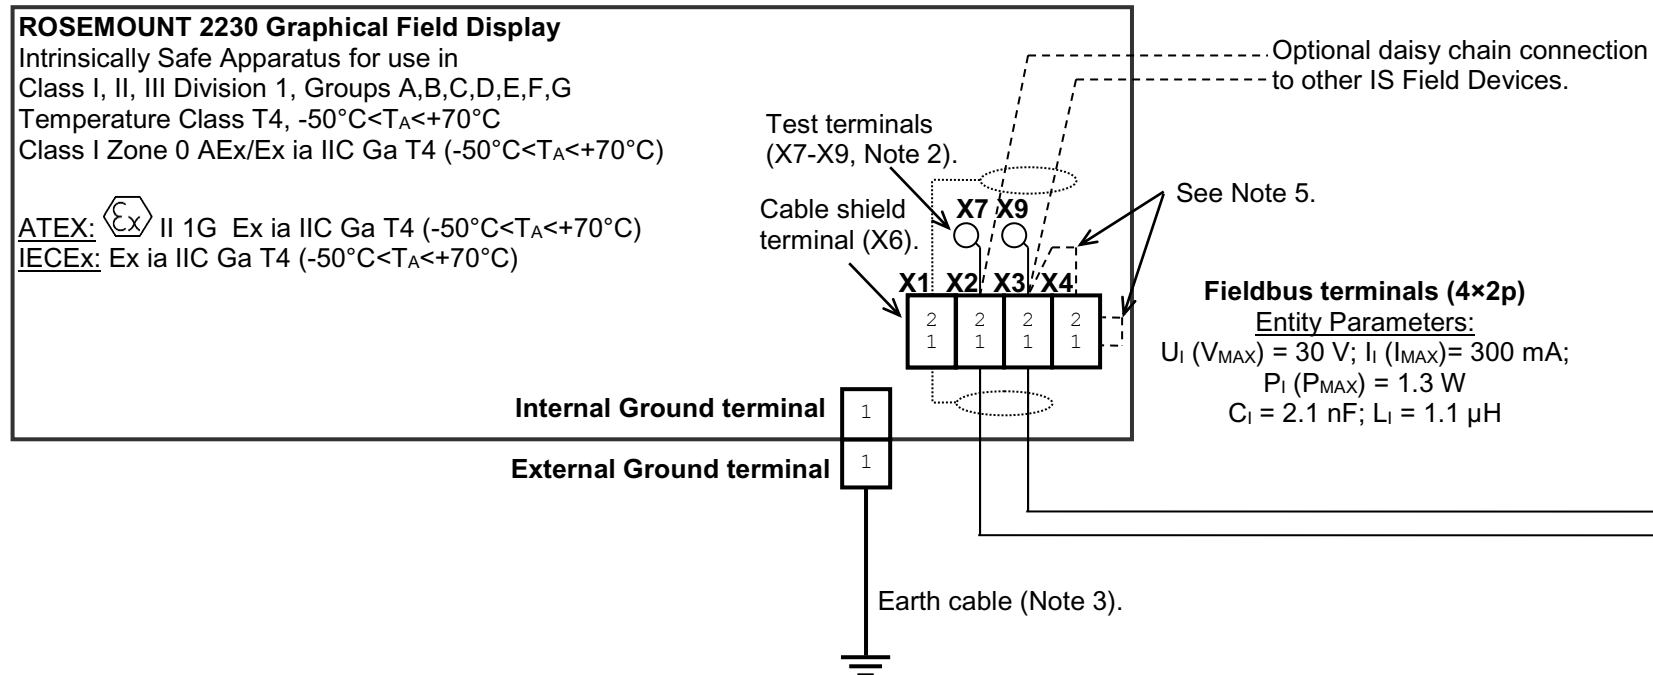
ROSEMOUNT 2230 Graphical Field Display
Intrinsically Safe Apparatus for use in
Class I, II, III Division 1, Groups A,B,C,D,E,F,G
Temperature Class T4, -50°C<$T_A$<+70°C
Class I Zone 0 AEx/Ex ia IIC Ga T4 (-50°C<$T_A$<+70°C)

ATEX: Ex II 1G Ex ia IIC Ga T4 (-50°C<$T_A$<+70°C)
IECEx: Ex ia IIC Ga T4 (-50°C<$T_A$<+70°C)

Optional daisy chain connection to other IS Field Devices.

Test terminals (X7-X9, Note 2).

See Note 5.

Cable shield terminal (X6).

X7 X9

X1 X2 X3 X4

2 1 2 1 2 1 2 1

Fieldbus terminals (4×2p)
Entity Parameters:
$U_I$ ($V_{MAX}$) = 30 V; $I_I$ ($I_{MAX}$)= 300 mA;
$P_I$ ($P_{MAX}$) = 1.3 W
$C_I$ = 2.1 nF; $L_I$ = 1.1 μH

Internal Ground terminal 1

External Ground terminal 1

Earth cable (Note 3).